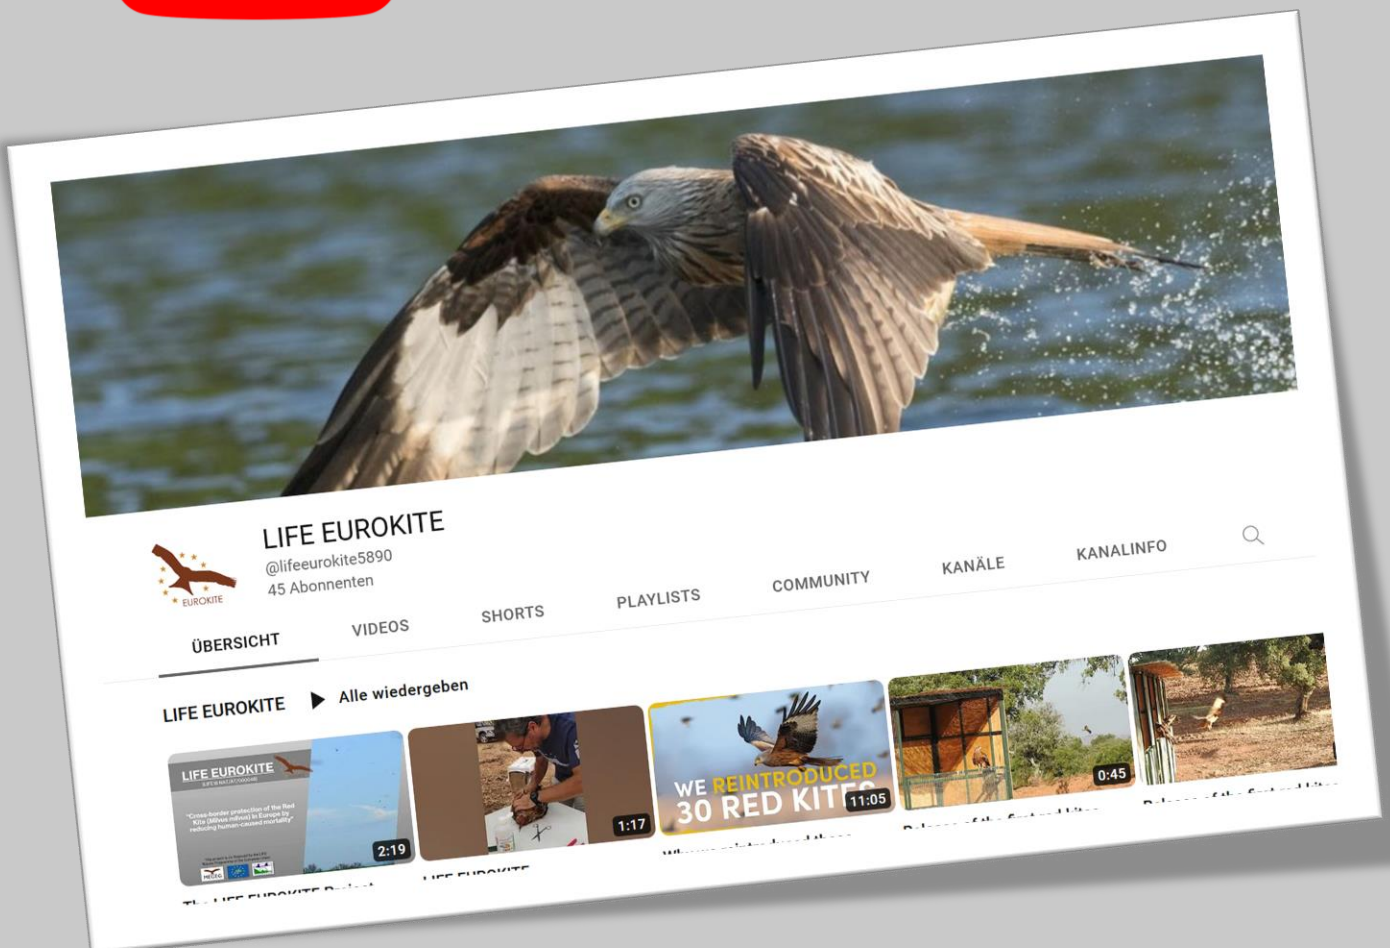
EUROKITE

LIFE EUROKITE
@lifeeurokite5890
45 Abonnenten

ÜBERSICHT
VIDEOS
SHORTS
PLAYLISTS
COMMUNITY
KANÄLE
KANALINFO

LIFE EUROKITE
Alle wiedergeben

LIFE EUROKITE
"Cross-border protection of the Red Kite (Milvus milvus) in Europe by reducing human-caused mortality"
2:19
1:17
WE REINTRODUCED 30 RED KITES
11:05
0:45